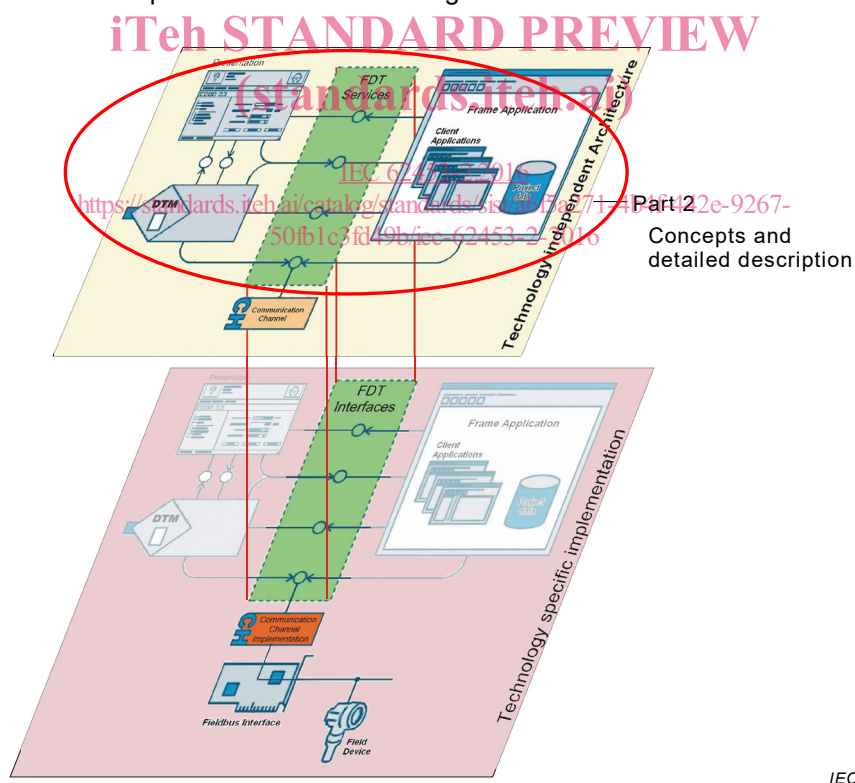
iTeh STANDARD PREVIEW
(standards.iteh.ai)

Presentation

FDT Services

Frame Application

Client Applications

Project data

IEC 62453-2:2016
https://standards.iteh.ai/catalog/standards/sist/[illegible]71-4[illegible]f4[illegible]2e-9267-50fb1c3fd49b/iec-62453-2-2016

DTM

Part 2
Concepts and detailed description

Communication Channel

Technology independent Architecture

Presentation

FDT Interfaces

Frame Application

Client Applications

Project data

DTM

Communication Channel Implementation

Fieldbus Interface

Field Device

Technology specific implementation

IEC